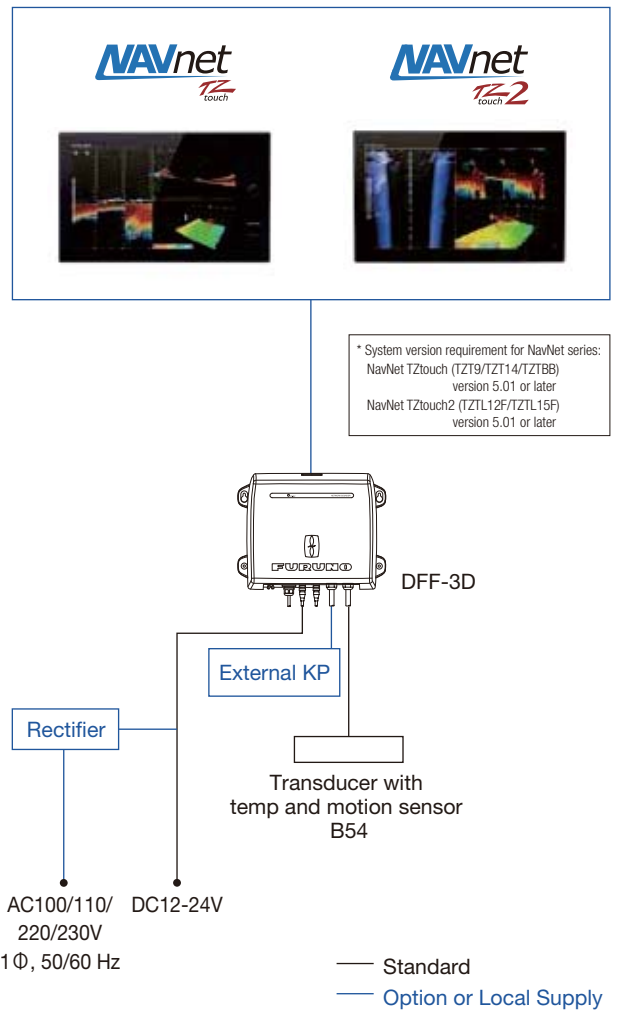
NAVnet TZ touch

NAVnet TZ touch2

* System version requirement for NavNet series:
NavNet TZtouch (TZT9/TZT14/TZTBB) version 5.01 or later
NavNet TZtouch2 (TZTL12F/TZTL15F) version 5.01 or later

FURUNO

DFF-3D

External KP

Rectifier

Transducer with temp and motion sensor B54

AC100/110/ 220/230V 1Φ, 50/60 Hz

DC12-24V

Standard

Option or Local Supply